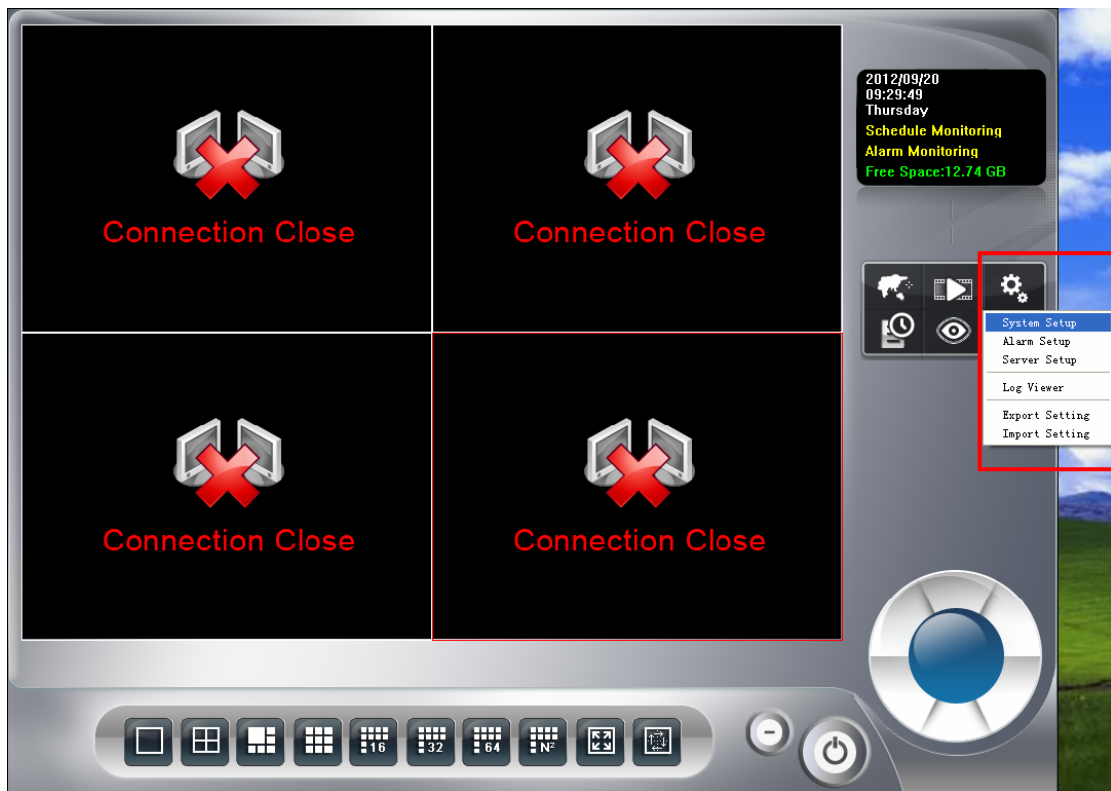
Connection Close

Connection Close

Connection Close

Connection Close

2012/09/20
09:29:49
Thursday
Schedule Monitoring
Alarm Monitoring
Free Space:12.74 GB

System Setup
Alarm Setup
Server Setup
Log Viewer
Export Setting
Import Setting

16 32 64 $N^2$